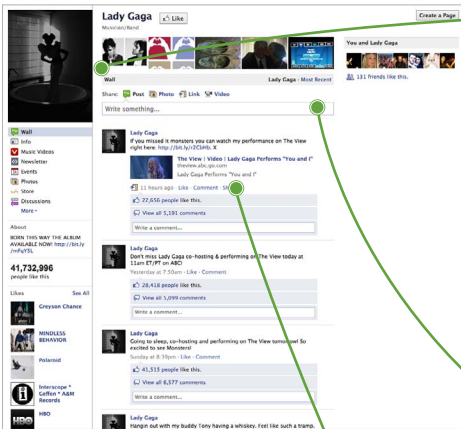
Lady Gaga Like
Musician/Band

Create a Page

You and Lady Gaga
131 friends like this.

Wall
Lady Gaga · Most Recent

Share: Post Photo Link Video
Write something...

Wall
Info
Music Videos
Newsletter
Events
Photos
Store
Discussions
More

About
BORN THIS WAY THE ALBUM AVAILABLE NOW! http://bit.ly/mFqY5L

41,732,996
people like this

Likes See All
Greyson Chance
MINDLESS BEHAVIOR
Polaroid
Interscope * Geffen * A&M Records
HBO

Lady Gaga
If you missed it monsters you can watch my performance on The View right here: http://bit.ly/iZCbMb. X
The View | Video | Lady Gaga Performs "You and I"
theview.abc.go.com
Lady Gaga Performs "You and I"
11 hours ago · Like · Comment · Share
22,656 people like this.
View all 5,191 comments
Write a comment...

Lady Gaga
Don't miss Lady Gaga co-hosting & performing on The View today at 11am ET/PT on ABC!
Yesterday at 7:50am · Like · Comment
28,418 people like this.
View all 1,099 comments
Write a comment...

Lady Gaga
Going to sleep, co-hosting and performing on The View tomorrow! So excited to see Monsters!
Sunday at 8:59pm · Like · Comment
41,515 people like this.
View all 6,577 comments
Write a comment...

Lady Gaga
Hangin out with my buddy Tony having a whiskey. Feel like such a tramp.